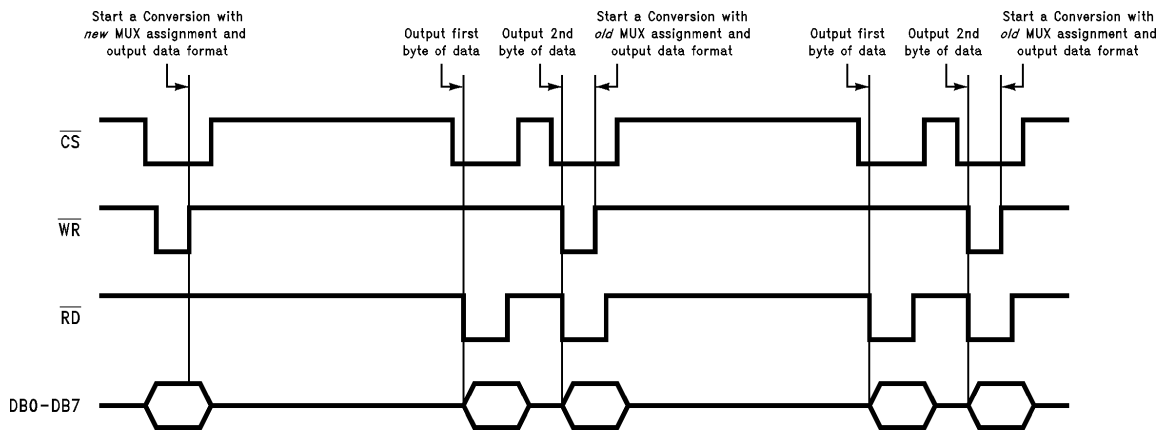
Start a Conversion with *new* MUX assignment and output data format

Output first byte of data

Output 2nd byte of data

Start a Conversion with *old* MUX assignment and output data format

Output first byte of data

Output 2nd byte of data

Start a Conversion with *old* MUX assignment and output data format

$\overline{CS}$

$\overline{WR}$

$\overline{RD}$

DB0-DB7